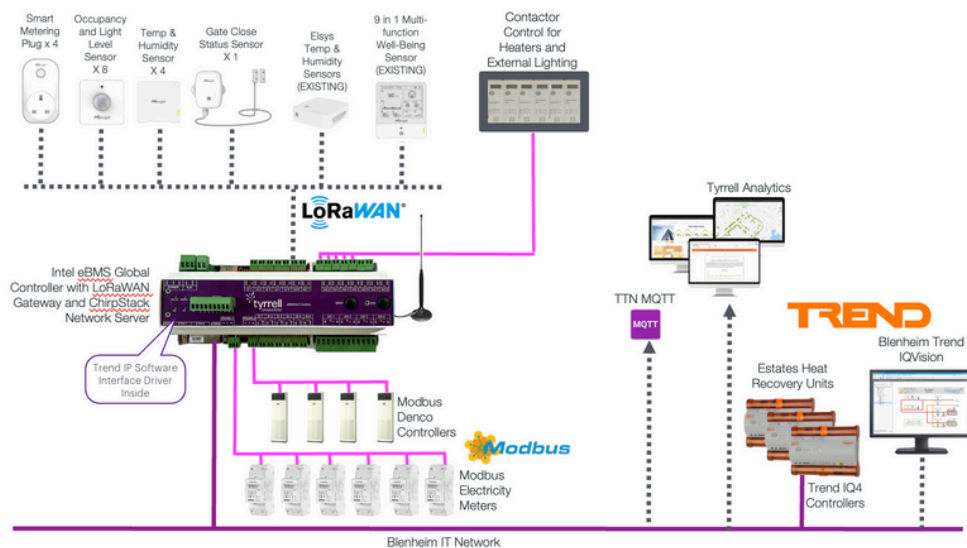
Smart Metering Plug x 4

Occupancy and Light Level Sensor X 8

Temp & Humidity Sensor X 4

Gate Close Status Sensor X 1

Elsys Temp & Humidity Sensors (EXISTING)

9 in 1 Multi-function Well-Being Sensor (EXISTING)

Contactor Control for Heaters and External Lighting

LoRaWAN

Tyrrell Analytics

Intel eBMS Global Controller with LoRaWAN Gateway and ChirpStack Network Server

tyrrell

Trend IP Software Interface Driver Inside

TTN MQTT

MQTT

TREND

Blenheim Trend IQVision

Estates Heat Recovery Units

Modbus Denco Controllers

Modbus

Modbus Electricity Meters

Trend IQ4 Controllers

Blenheim IT Network